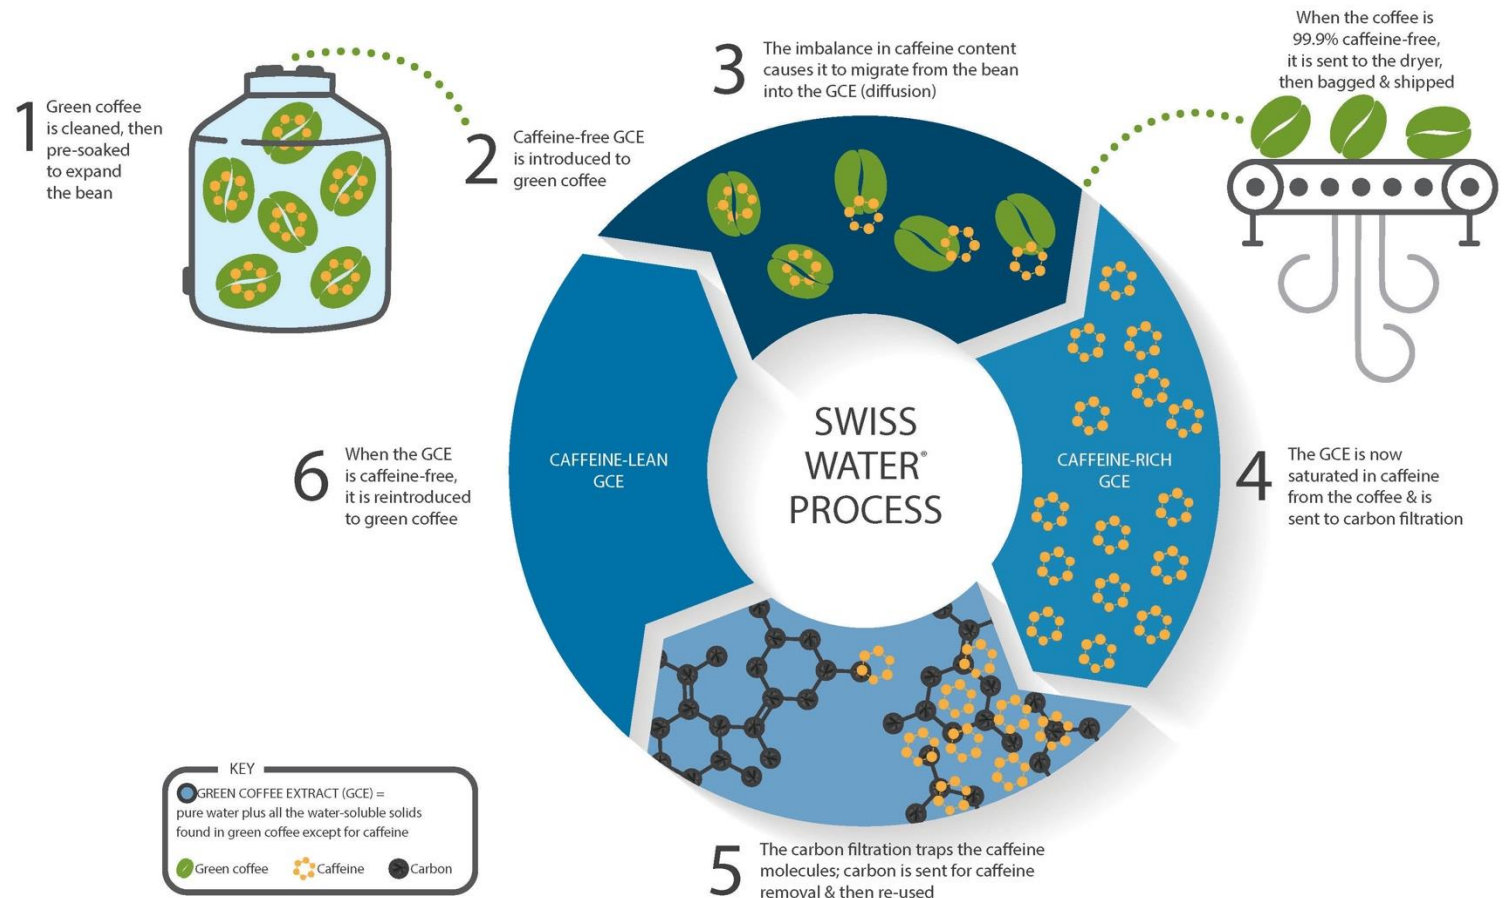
1 Green coffee is cleaned, then pre-soaked to expand the bean

2 Caffeine-free GCE is introduced to green coffee

3 The imbalance in caffeine content causes it to migrate from the bean into the GCE (diffusion)

When the coffee is 99.9% caffeine-free, it is sent to the dryer, then bagged & shipped

SWISS WATER® PROCESS

CAFFEINE-LEAN GCE

CAFFEINE-RICH GCE

4 The GCE is now saturated in caffeine from the coffee & is sent to carbon filtration

6 When the GCE is caffeine-free, it is reintroduced to green coffee

5 The carbon filtration traps the caffeine molecules; carbon is sent for caffeine removal & then re-used

KEY
GREEN COFFEE EXTRACT (GCE) = pure water plus all the water-soluble solids found in green coffee except for caffeine

Green coffee
Caffeine
Carbon